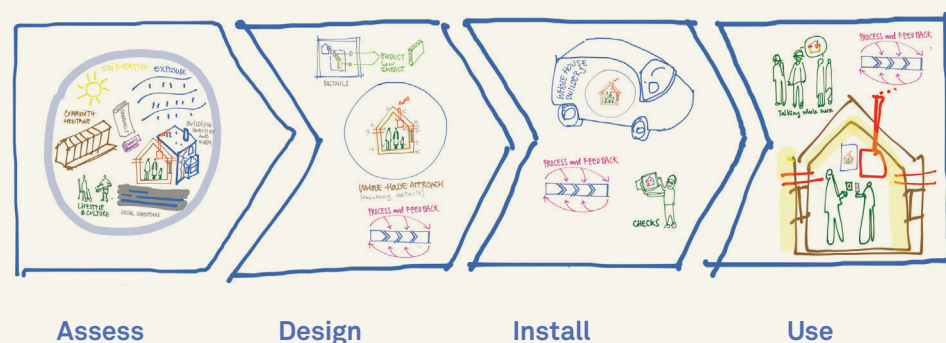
ORIENTATION EXPOSURE

COMMUNITY HERITAGE

BUILDING CONDITION AND FORM

LIFESTYLE & CULTURE

SOCIAL CONDITIONS

DETAILS

PRODUCT LOW IMPACT

WHOLE HOUSE APPROACH (including details)

PROCESS and FEEDBACK

WHOLE HOUSE BUILDERS

PROCESS and FEEDBACK

CHECKS

PROCESS and FEEDBACK

Talking with them

Assess

Design

Install

Use